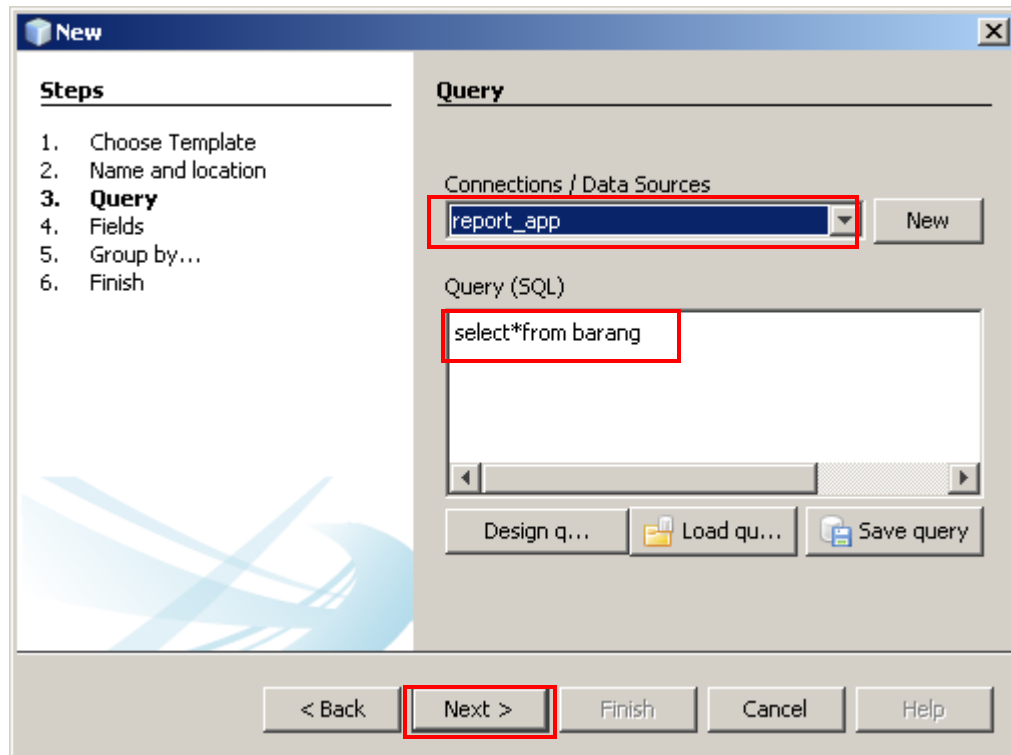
New

Steps

1. Choose Template
2. Name and location
3. Query
4. Fields
5. Group by...
6. Finish

Query

Connections / Data Sources

report_app

New

Query (SQL)

select*from barang

Design q...

Load qu...

Save query

< Back

Next >

Finish

Cancel

Help